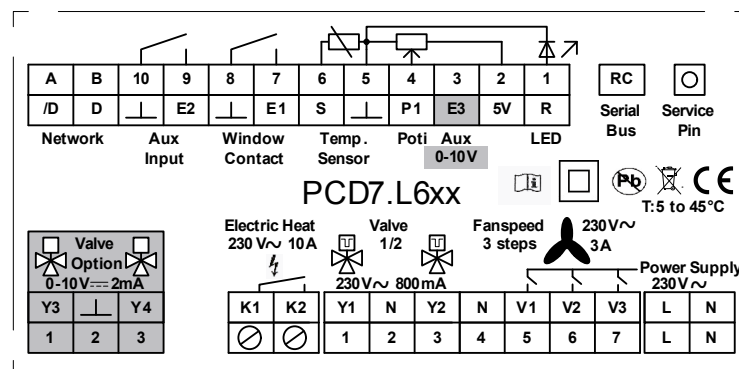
| A | B | 10 | 9 | 8 | 7 | 6 | 5 | 4 | 3 | 2 | 1 |
|---|---|---|---|---|---|---|---|---|---|---|---|
| /D | D | ⊥ | E2 | ⊥ | E1 | S | ⊥ | P1 | E3 | 5V | R |

Network Aux Input Window Contact Temp. Sensor Poti Aux 0-10V LED

RC Serial Bus

Service Pin

PCD7.L6xx

T:5 to 45°C

Valve Option 0-10V⎓ 2mA

| Y3 | ⊥ | Y4 |
|---|---|---|
| 1 | 2 | 3 |

Electric Heat 230 V∼ 10A

Valve 1/2

230V∼ 800mA

Fanspeed 3 steps

230V∼ 3A

Power Supply 230V∼

| K1 | K2 | Y1 | N | Y2 | N | V1 | V2 | V3 | L | N |
|---|---|---|---|---|---|---|---|---|---|---|
| | | 1 | 2 | 3 | 4 | 5 | 6 | 7 | L | N |